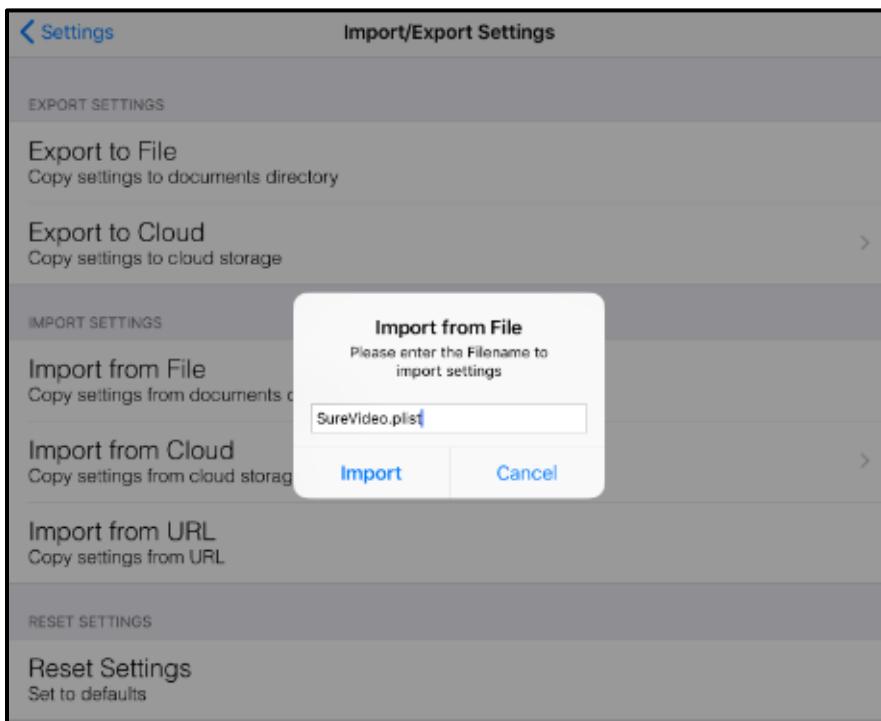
< Settings

Import/Export Settings

EXPORT SETTINGS

Export to File
Copy settings to documents directory

Export to Cloud
Copy settings to cloud storage

IMPORT SETTINGS

Import from File
Copy settings from documents d

Import from Cloud
Copy settings from cloud storag

Import from URL
Copy settings from URL

RESET SETTINGS

Reset Settings
Set to defaults

Import from File
Please enter the Filename to import settings

SureVideo.plist

Import

Cancel